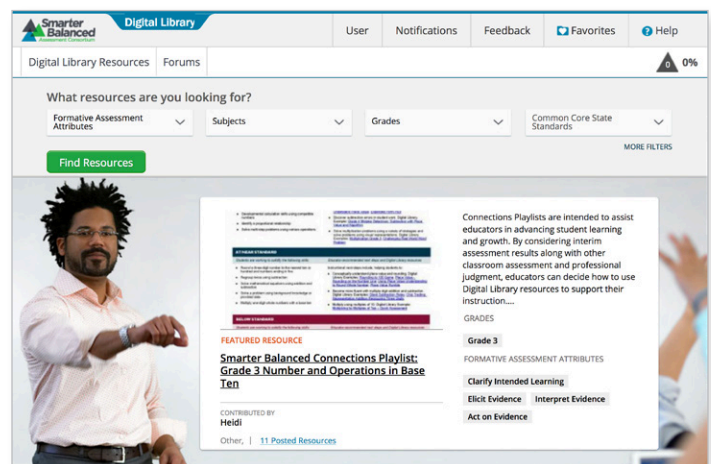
Smarter Balanced Assessment Consortium

Digital Library

User

Notifications

Feedback

Favorites

Help

Digital Library Resources

Forums

0%

What resources are you looking for?

Formative Assessment Attributes

Subjects

Grades

Common Core State Standards

MORE FILTERS

Find Resources

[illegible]

FEATURED RESOURCE

Smarter Balanced Connections Playlist: Grade 3 Number and Operations in Base Ten

CONTRIBUTED BY

Heidi

Other, | 11 Posted Resources

Connections Playlists are intended to assist educators in advancing student learning and growth. By considering interim assessment results along with other classroom assessment and professional judgment, educators can decide how to use Digital Library resources to support their instruction....

GRADES

Grade 3

FORMATIVE ASSESSMENT ATTRIBUTES

Clarify Intended Learning

Elicit Evidence

Interpret Evidence

Act on Evidence